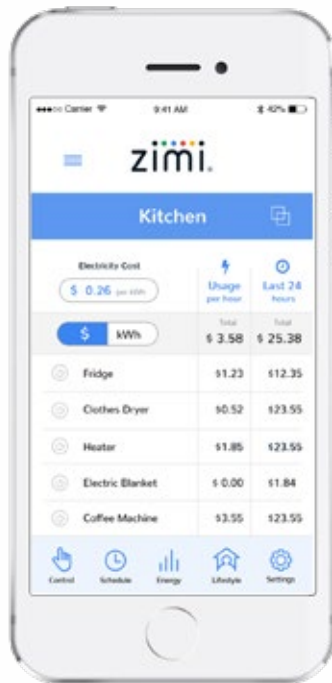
●●●○○ Carrier 9:41 AM 42%

zimi.

Kitchen

Electricity Cost

$ 0.26 per kWh

Usage per hour

Last 24 hours

$ kWh

Total $ 3.58

Total $ 25.38

| | | |
|---|---|---|
| Fridge | $1.23 | $12.35 |
| Clothes Dryer | $0.52 | $23.55 |
| Heater | $1.85 | $23.55 |
| Electric Blanket | $ 0.00 | $1.84 |
| Coffee Machine | $3.55 | $23.55 |

Control Schedule Energy Lifestyle Settings